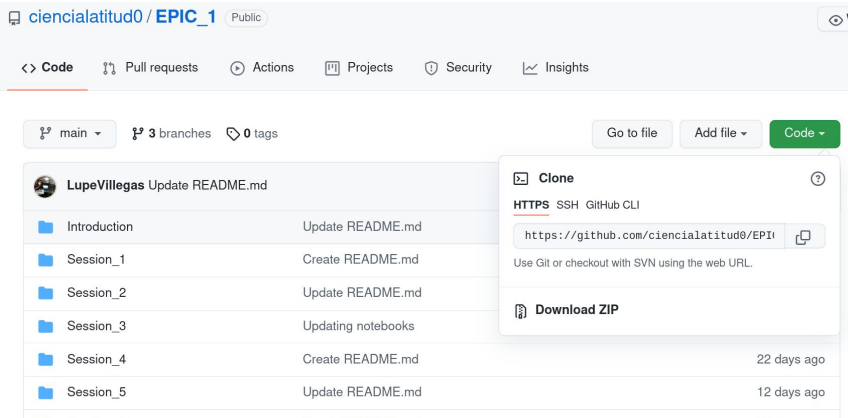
ciencialatitud0 / EPIC_1 Public

<> Code Pull requests Actions Projects Security Insights

main 3 branches 0 tags

Go to file Add file Code

LupeVillegas Update README.md

| | |
|---|---|
| Introduction | Update README.md |
| Session_1 | Create README.md |
| Session_2 | Update README.md |
| Session_3 | Updating notebooks |
| Session_4 | Create README.md | 22 days ago |
| Session_5 | Update README.md | 12 days ago |

Clone

HTTPS SSH GitHub CLI

https://github.com/ciencialatitud0/EPI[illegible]

Use Git or checkout with SVN using the web URL.

Download ZIP